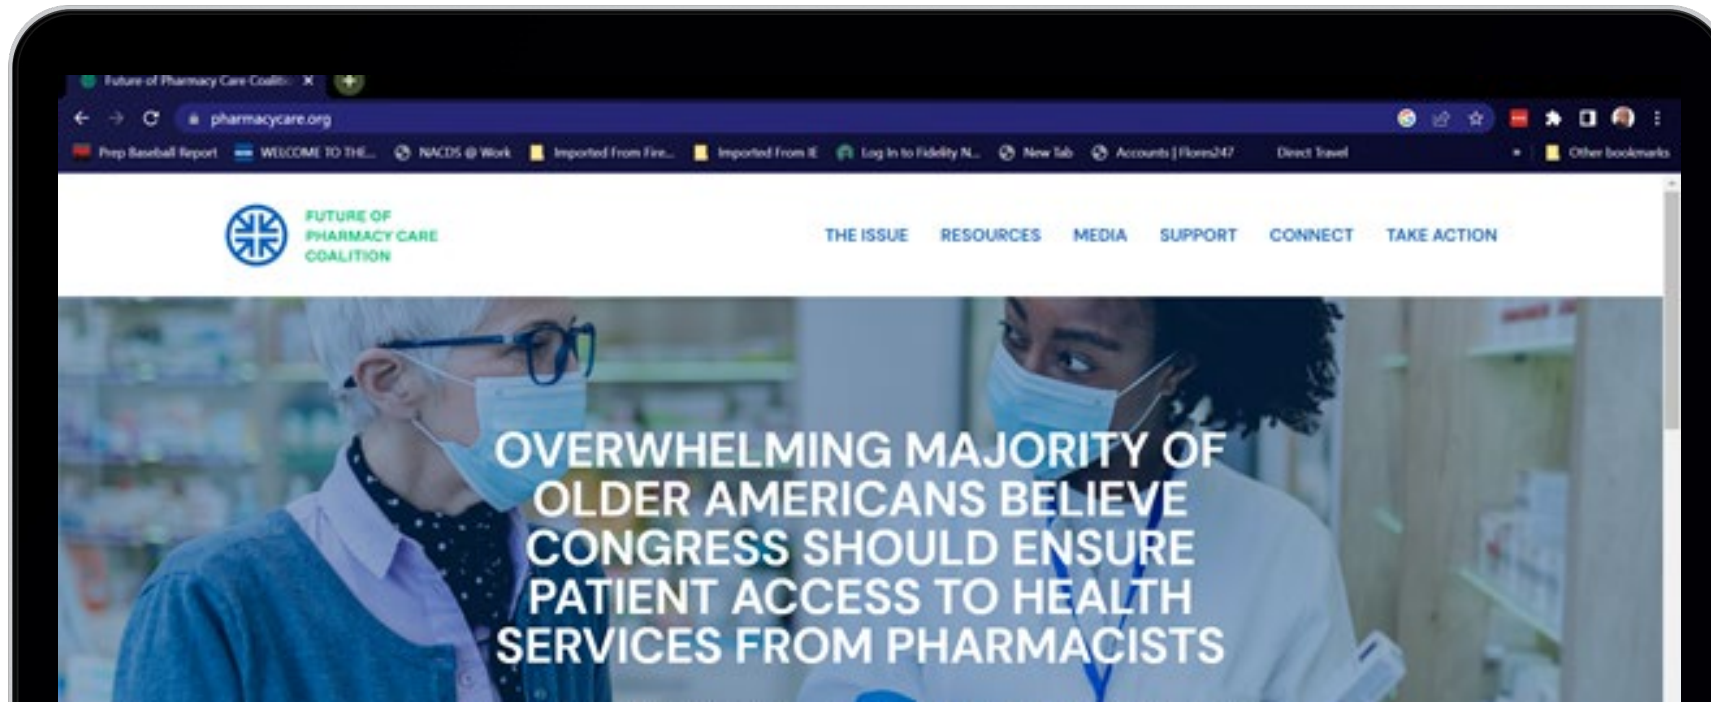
Future of Pharmacy Care Coaliti ×

pharmacycare.org

Prep Baseball Report   WELCOME TO THE...   NACDS @ Work   Imported From Fire...   Imported From IE   Log In to Fidelity N...   New Tab   Accounts | Flores247   Direct Travel   Other bookmarks

FUTURE OF PHARMACY CARE COALITION

THE ISSUE   RESOURCES   MEDIA   SUPPORT   CONNECT   TAKE ACTION

OVERWHELMING MAJORITY OF OLDER AMERICANS BELIEVE CONGRESS SHOULD ENSURE PATIENT ACCESS TO HEALTH SERVICES FROM PHARMACISTS